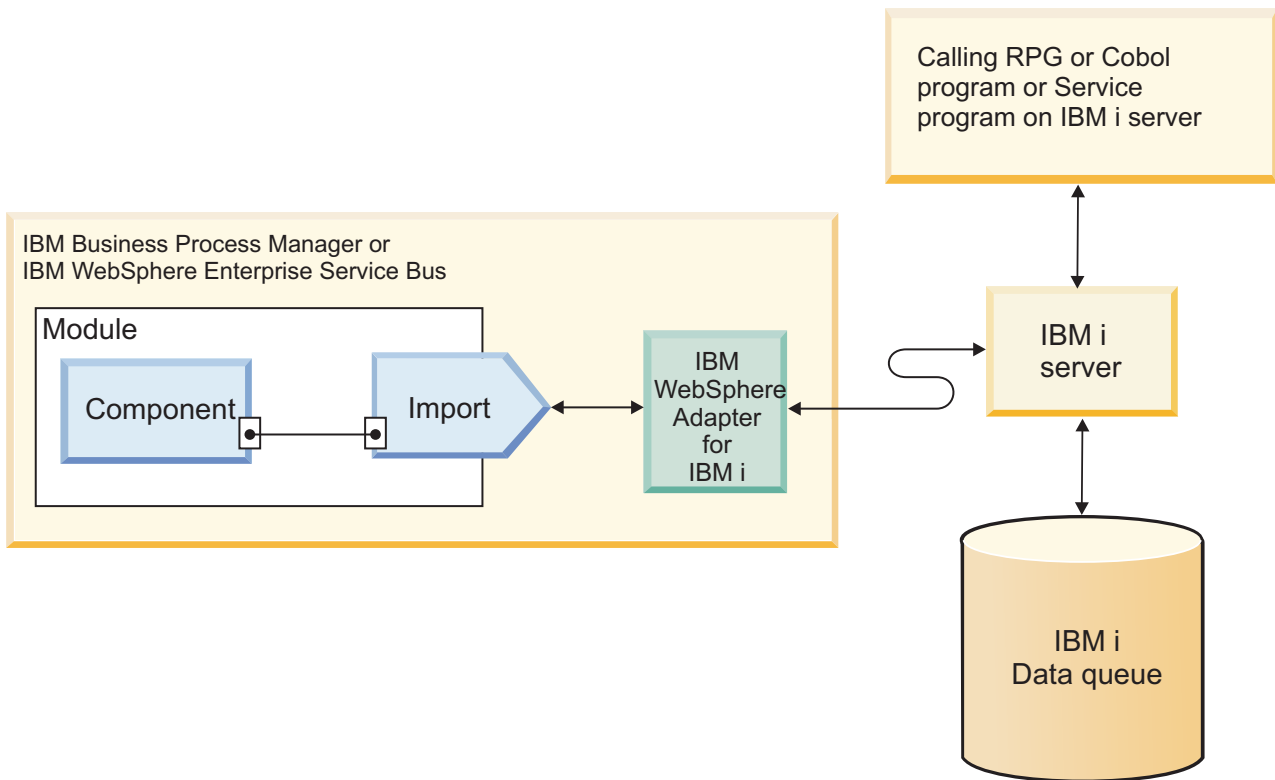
Calling RPG or Cobol program or Service program on IBM i server

IBM Business Process Manager or
IBM WebSphere Enterprise Service Bus

Module

Component

Import

IBM WebSphere Adapter for IBM i

IBM i server

IBM i Data queue